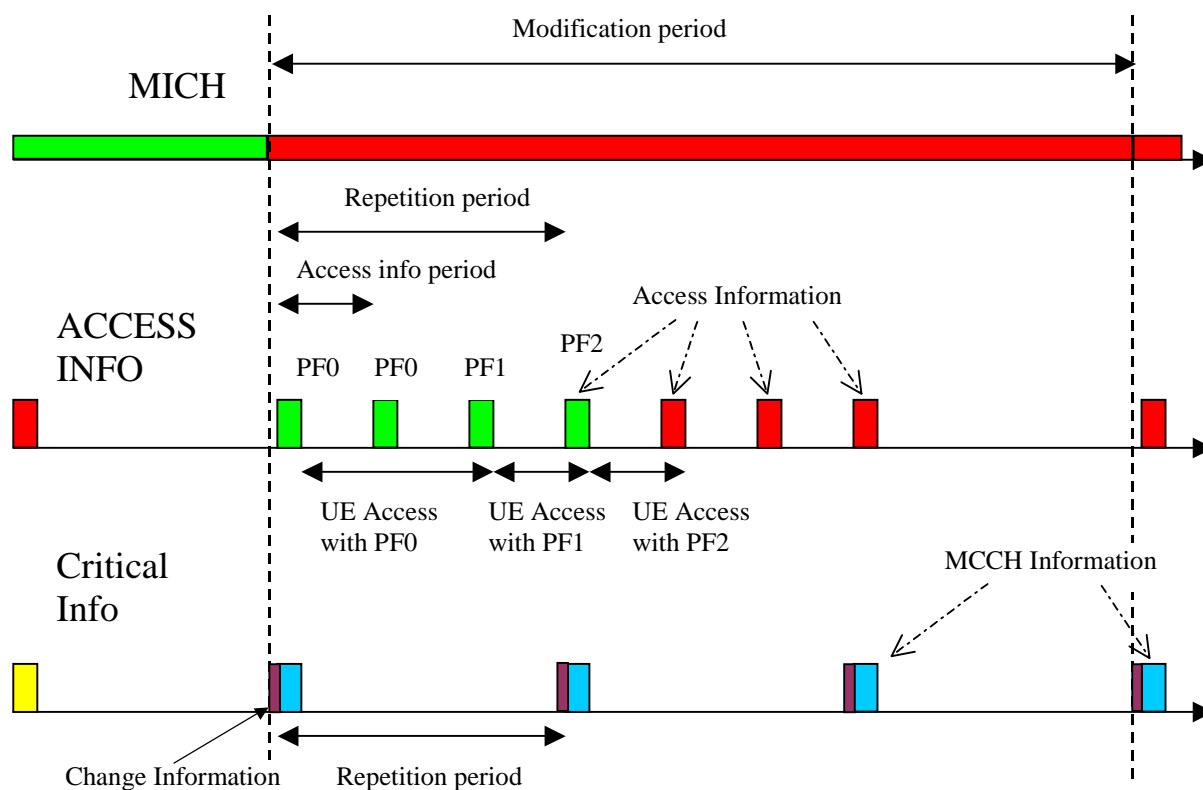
Modification period

MICH

Repetition period

Access info period

Access Information

ACCESS INFO

PF0 PF0 PF1 PF2

UE Access with PF0

UE Access with PF1

UE Access with PF2

Critical Info

MCCH Information

Change Information

Repetition period